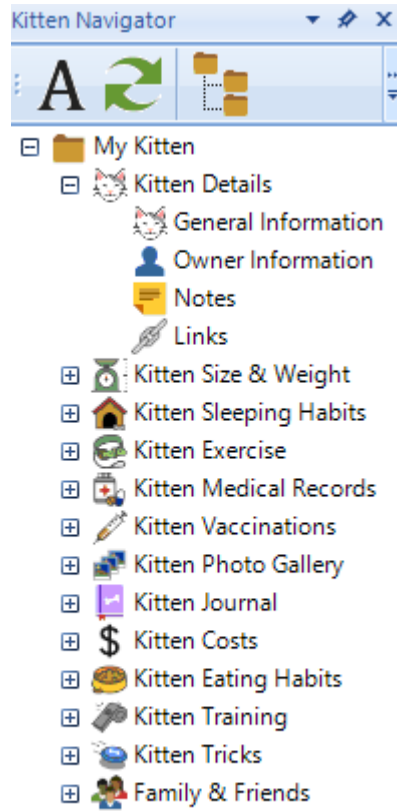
Kitten Navigator

A

My Kitten
Kitten Details
General Information
Owner Information
Notes
Links
Kitten Size & Weight
Kitten Sleeping Habits
Kitten Exercise
Kitten Medical Records
Kitten Vaccinations
Kitten Photo Gallery
Kitten Journal
Kitten Costs
Kitten Eating Habits
Kitten Training
Kitten Tricks
Family & Friends